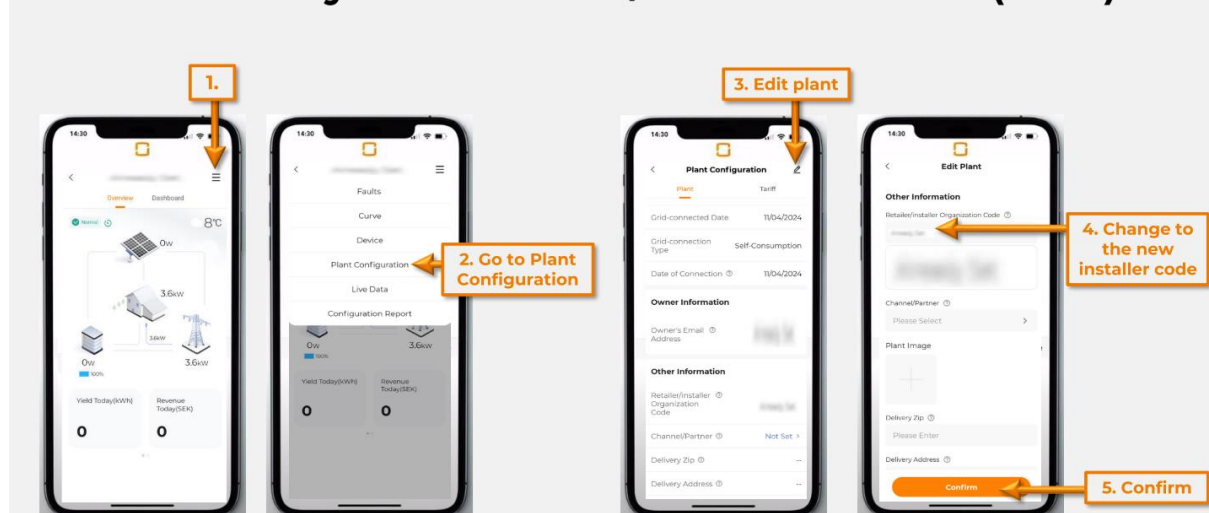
1.

14:30

Overview Dashboard

Normal

8℃

0W

3.6kW

3.6kW

0W

100%

3.6kW

Yield Today(kWh)

0

Revenue Today(SEK)

0

14:30

Faults

Curve

Device

Plant Configuration

Live Data

Configuration Report

0W

100%

3.6kW

Yield Today(kWh)

0

Revenue Today(SEK)

0

2. Go to Plant Configuration

3. Edit plant

14:30

Plant Configuration

Plant

Tariff

Grid-connected Date 11/04/2024

Grid-connection Type Self-Consumption

Date of Connection 11/04/2024

Owner Information

Owner's Email Address

Other Information

Retailer/Installer Organization Code

Channel/Partner Not Set >

Delivery Zip --

Delivery Address --

14:30

Edit Plant

Other Information

Retailer/Installer Organization Code

Channel/Partner

Please Select >

Plant Image

Delivery Zip

Please Enter

Delivery Address

Confirm

4. Change to the new installer code

5. Confirm